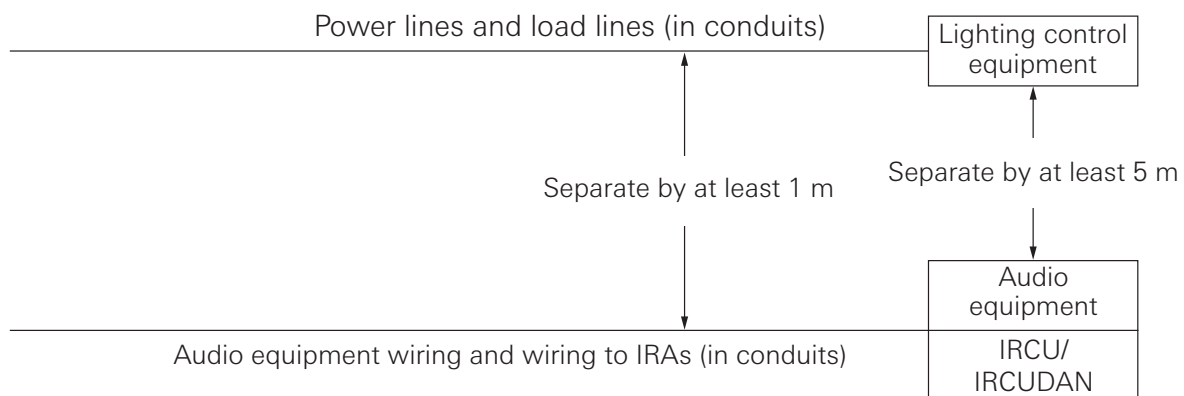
Power lines and load lines (in conduits)

Lighting control equipment

Separate by at least 1 m

Separate by at least 5 m

Audio equipment

Audio equipment wiring and wiring to IRAs (in conduits)

IRCU/ IRCUDAN